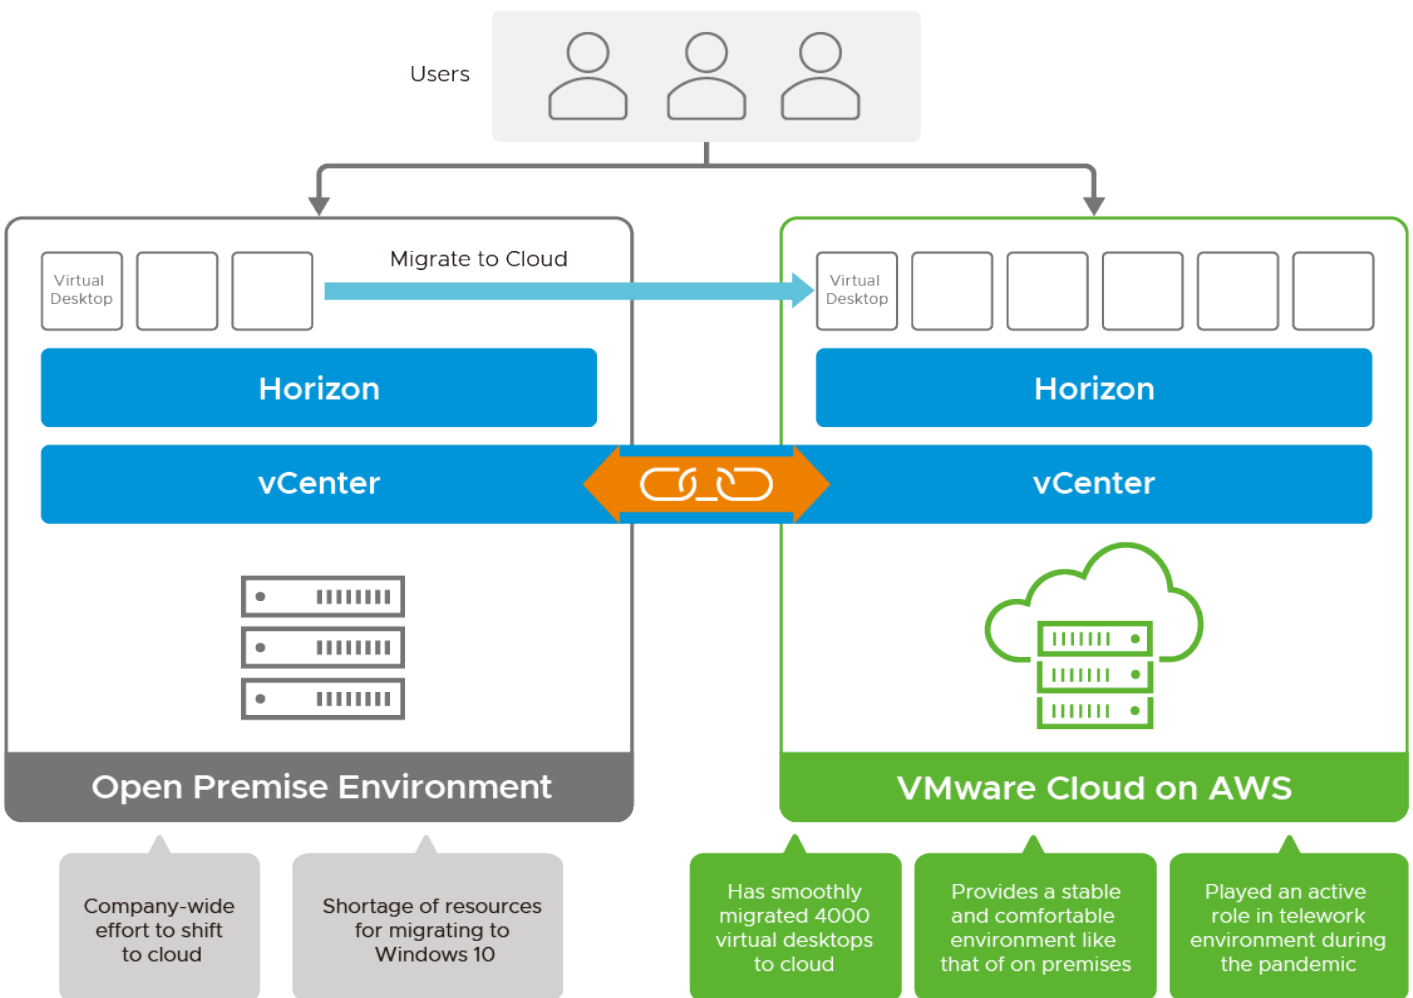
Users

Virtual Desktop

Migrate to Cloud

Horizon

vCenter

Open Premise Environment

Virtual Desktop

Horizon

vCenter

VMware Cloud on AWS

Company-wide effort to shift to cloud

Shortage of resources for migrating to Windows 10

Has smoothly migrated 4000 virtual desktops to cloud

Provides a stable and comfortable environment like that of on premises

Played an active role in telework environment during the pandemic